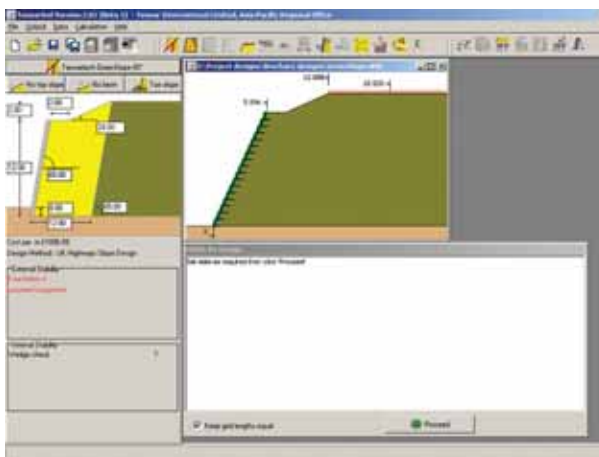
TensarSoil Version 2.0 (Beta 1) - Tensar International Limited, Asia-Pacific Regional Office
File Default Data Calculation Help
Tensartech GreenSlope RT
No top slope
No berm
Toe slope
0.00
20.00
80.00
60.00
0.00
12.000
10.000
5.000
Project designer
Proceed
Keep grid lengths equal
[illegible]